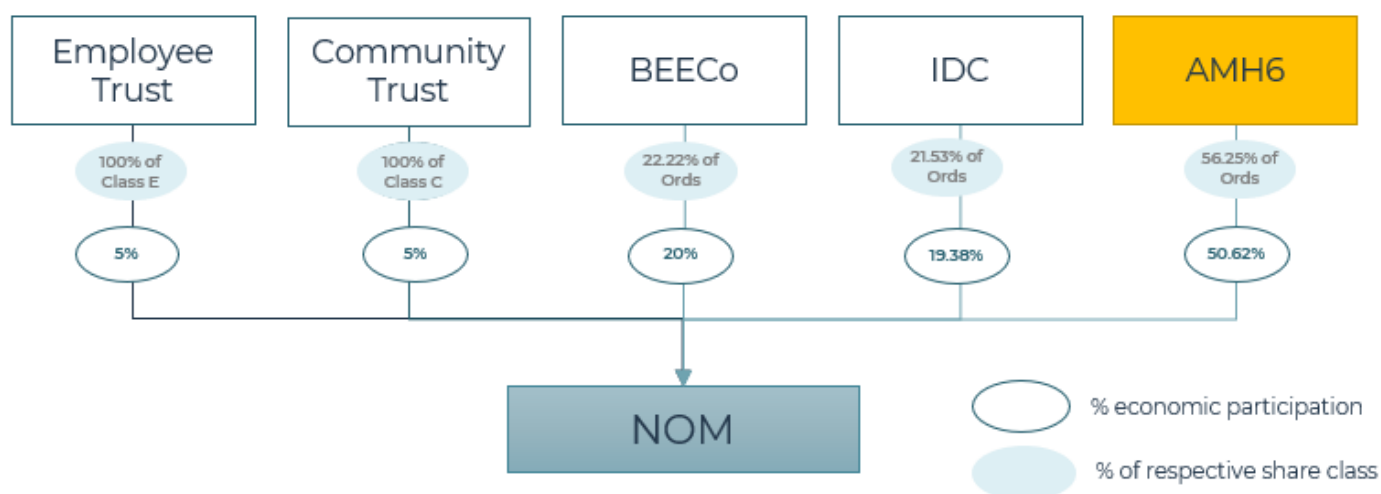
Employee Trust

Community Trust

BEECo

IDC

AMH6

100% of Class E

100% of Class C

22.22% of Ords

21.53% of Ords

56.25% of Ords

5%

5%

20%

19.38%

50.62%

NOM

% economic participation

% of respective share class